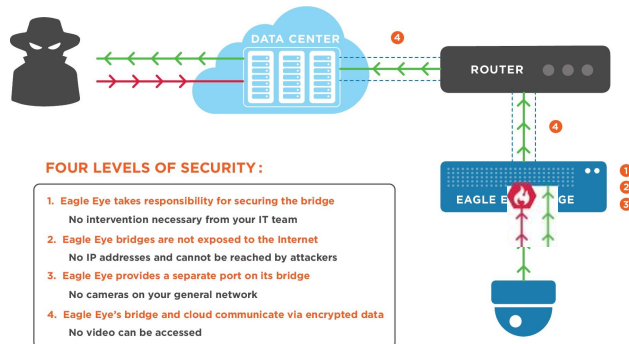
DATA CENTER

4

ROUTER

4

FOUR LEVELS OF SECURITY:

1. Eagle Eye takes responsibility for securing the bridge
No intervention necessary from your IT team

2. Eagle Eye bridges are not exposed to the Internet
No IP addresses and cannot be reached by attackers

3. Eagle Eye provides a separate port on its bridge
No cameras on your general network

4. Eagle Eye's bridge and cloud communicate via encrypted data
No video can be accessed

EAGLE E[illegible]GE

1
2
3